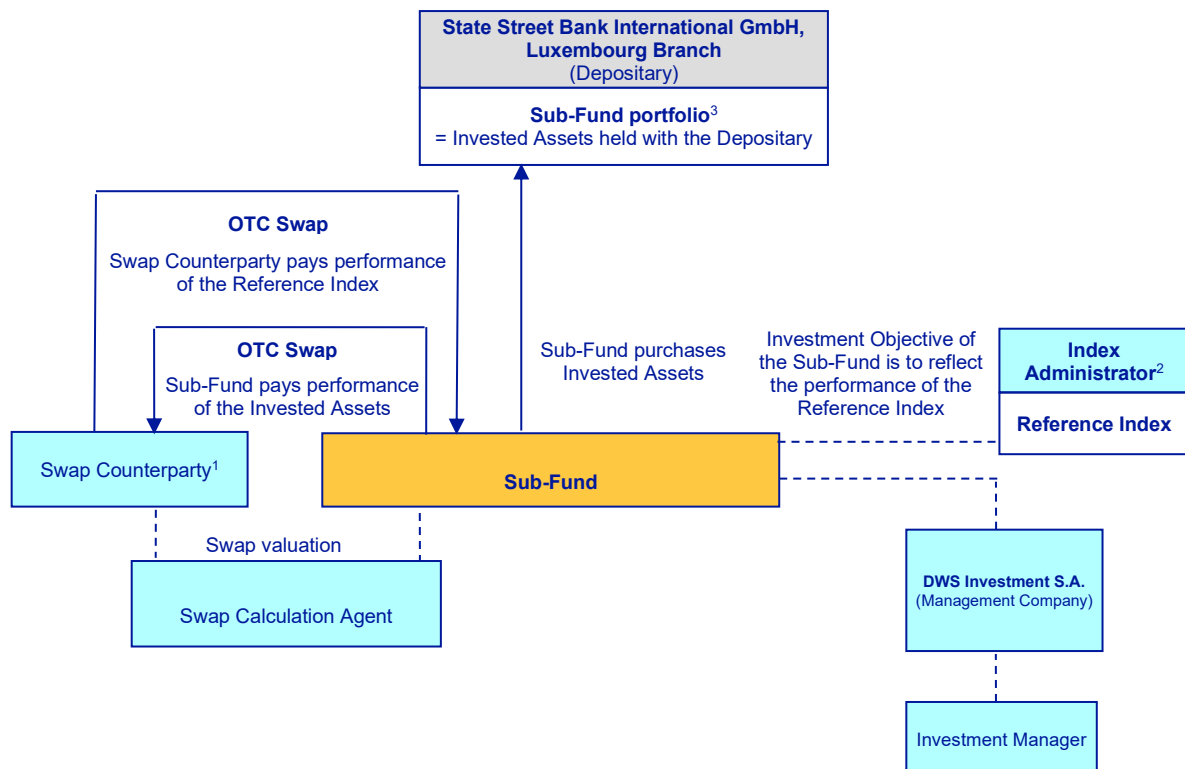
State Street Bank International GmbH, Luxembourg Branch
(Depositary)

Sub-Fund portfolio$^3$
= Invested Assets held with the Depositary

OTC Swap
Swap Counterparty pays performance of the Reference Index

OTC Swap
Sub-Fund pays performance of the Invested Assets

Sub-Fund purchases Invested Assets

Investment Objective of the Sub-Fund is to reflect the performance of the Reference Index

Index Administrator$^2$

Reference Index

Swap Counterparty$^1$

Sub-Fund

Swap valuation

Swap Calculation Agent

DWS Investment S.A.
(Management Company)

Investment Manager